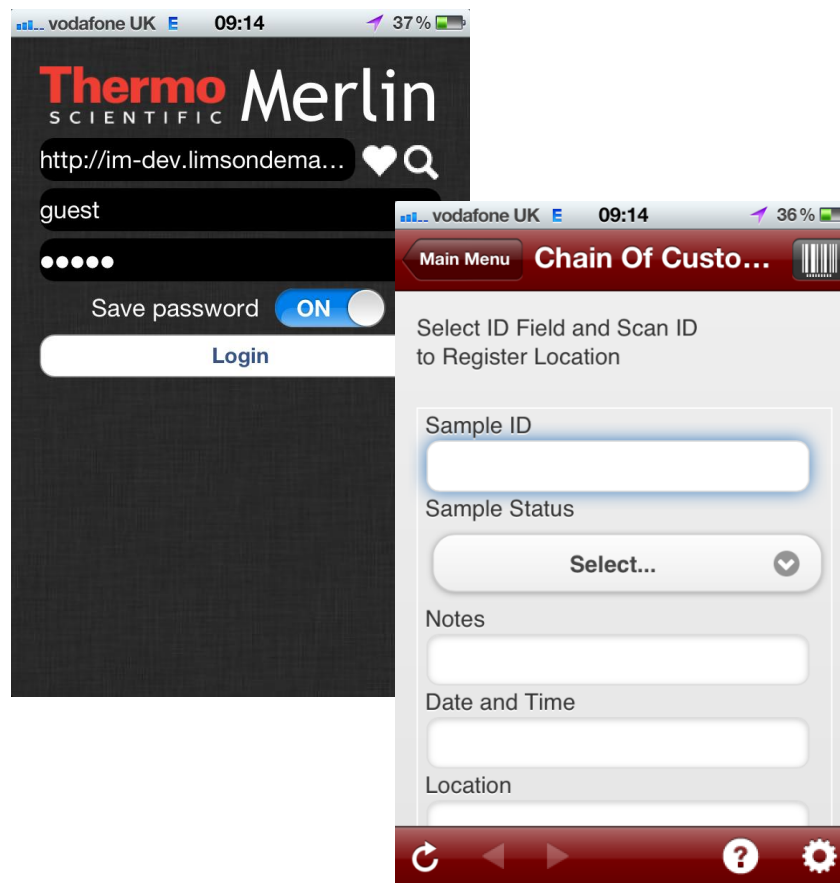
vodafone UK E 09:14 37 %

Thermo SCIENTIFIC Merlin

http://im-dev.limsondema...

guest

●●●●●

Save password ON

Login

vodafone UK E 09:14 36 %

Main Menu Chain Of Custo...

Select ID Field and Scan ID to Register Location

Sample ID

Sample Status

Select...

Notes

Date and Time

Location